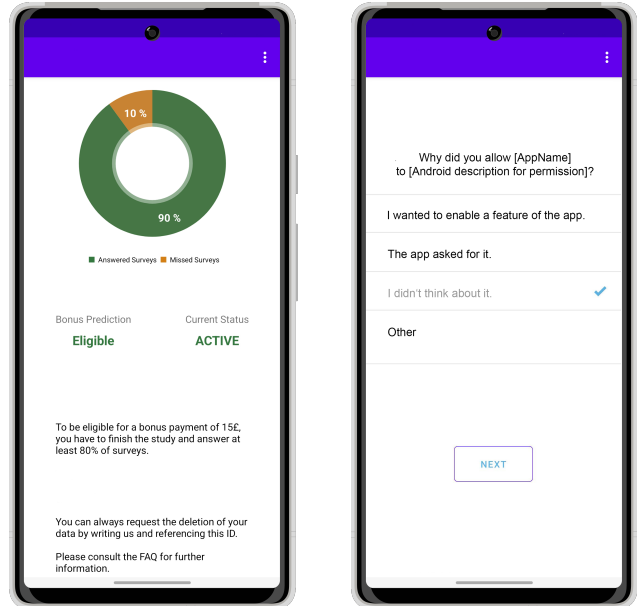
10 %

90 %

Answered Surveys Missed Surveys

Bonus Prediction
Eligible

Current Status
ACTIVE

To be eligible for a bonus payment of 15£, you have to finish the study and answer at least 80% of surveys.

You can always request the deletion of your data by writing us and referencing this ID.

Please consult the FAQ for further information.

Why did you allow [AppName] to [Android description for permission]?

I wanted to enable a feature of the app.

The app asked for it.

I didn't think about it.

Other

NEXT